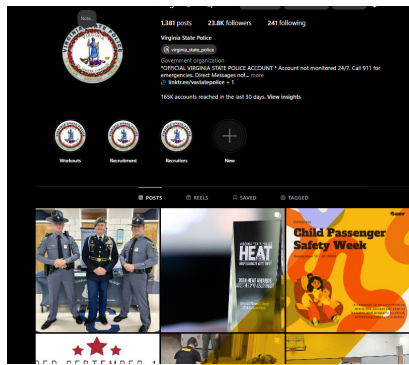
Note...

VIRGINIA STATE POLICE

1,381 posts 23.8K followers 241 following

Virginia State Police

virginia_state_police

Government organization

*OFFICIAL VIRGINIA STATE POLICE ACCOUNT * Account not monitored 24/7. Call 911 for emergencies. Direct Messages not... more

linktr.ee/vastatepolice + 1

165K accounts reached in the last 30 days. View insights

Workouts Recruitment Recruiters New

POSTS REELS SAVED TAGGED

HEAT

Child Passenger Safety Week

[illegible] SEPTEMBER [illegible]